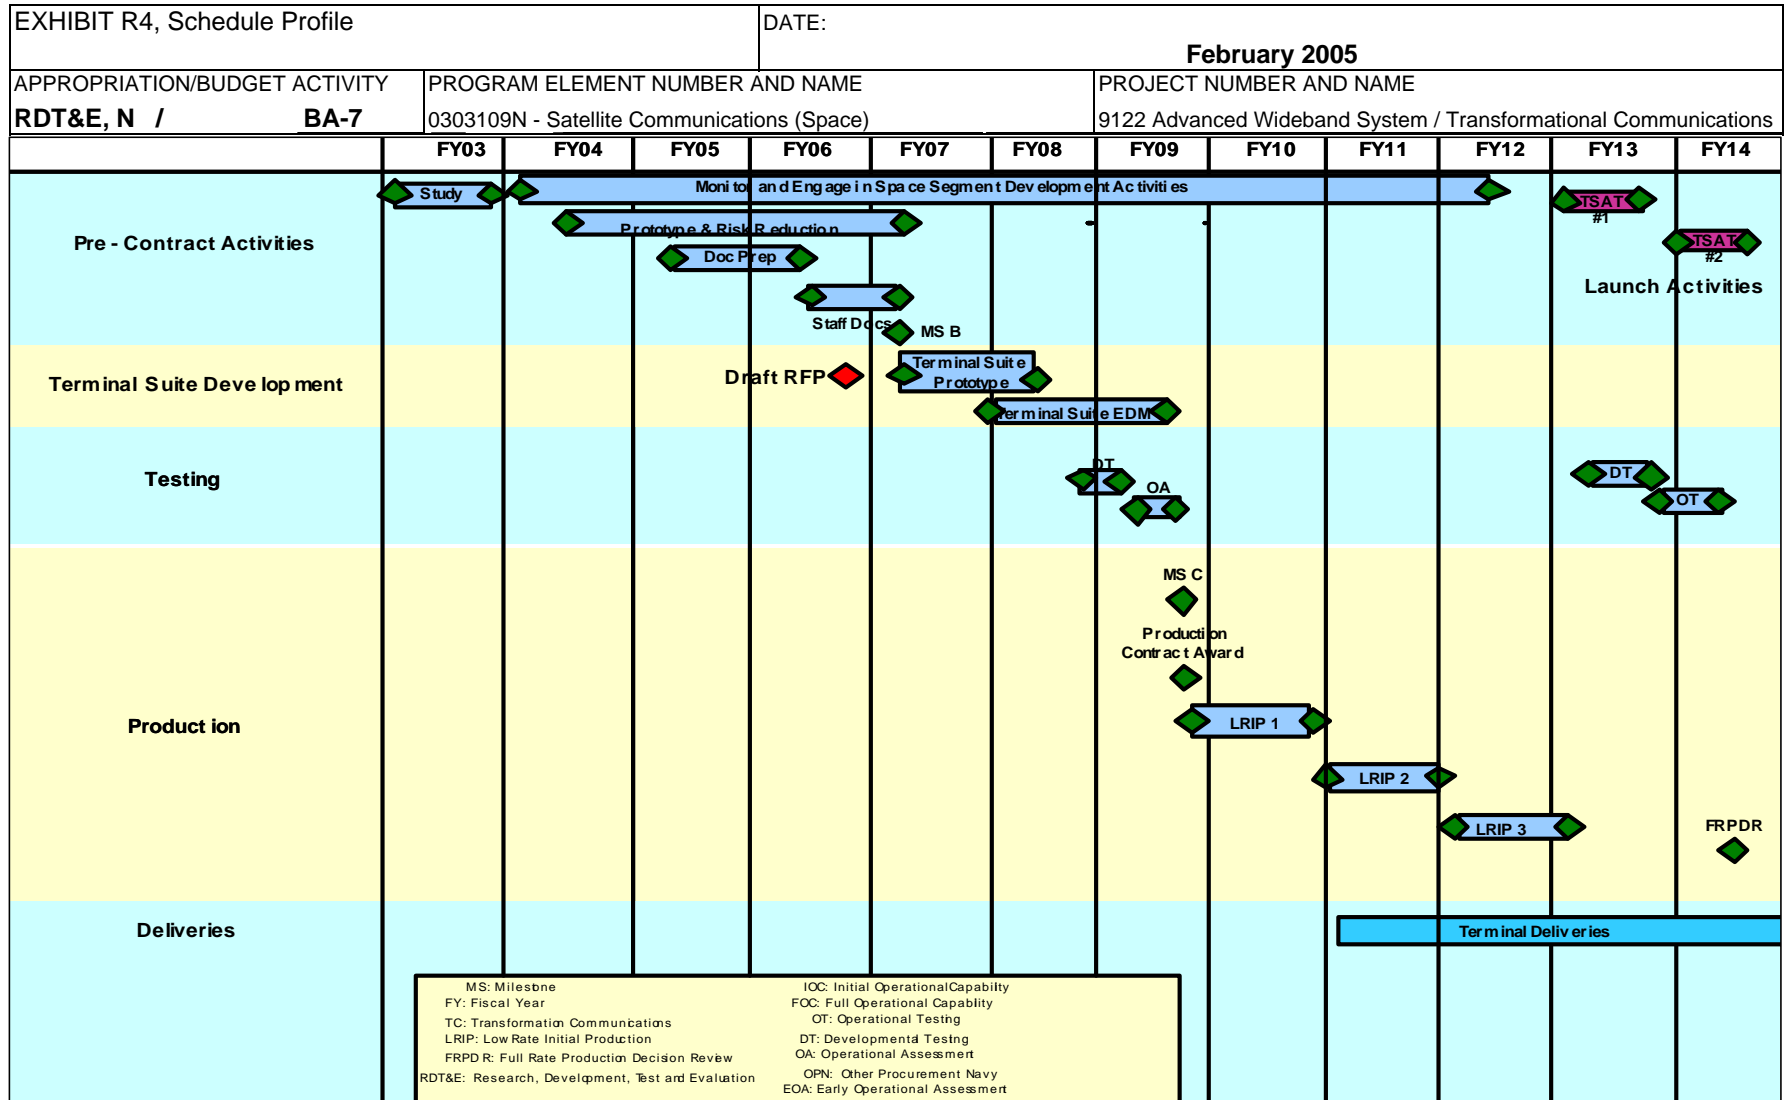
EXHIBIT R4, Schedule Profile

DATE:

February 2005

APPROPRIATION/BUDGET ACTIVITY

RDT&E, N / BA-7

PROGRAM ELEMENT NUMBER AND NAME

0303109N - Satellite Communications (Space)

PROJECT NUMBER AND NAME

9122 Advanced Wideband System / Transformational Communications

| | FY03 | FY04 | FY05 | FY06 | FY07 | FY08 | FY09 | FY10 | FY11 | FY12 | FY13 | FY14 |
|---|---|---|---|---|---|---|---|---|---|---|---|---|

Pre - Contract Activities

Study

Moni to and Eng age i n Spa ce Segmen t Dev elopm e t Ac tiviti es

TSAT #1

Prototype & Risk Reduction

TSAT #2

Doc Prep

Launch Activities

Staff Docs

MS B

Terminal Suite Deve lop ment

Draft RFP

Ter minal Suit e Prototyp e

Terminal Suite EDM

Testing

DT

OA

DT

OT

MS C

Production Contract Award

Product ion

LRIP 1

LRIP 2

LRIP 3

FRPDR

Deliveries

Terminal Deliveries

MS: Milestone
FY: Fiscal Year
TC: Transformation Communications
LRIP: Low Rate Initial Production
FRPD R: Full Rate Production Decision Review
RDT&E: Research, Development, Test and Evaluation

IOC: Initial Operational Capability
FOC: Full Operational Capability
OT: Operational Testing
DT: Developmental Testing
OA: Operational Assessment
OPN: Other Procurement Navy
EOA: Early Operational Assessment